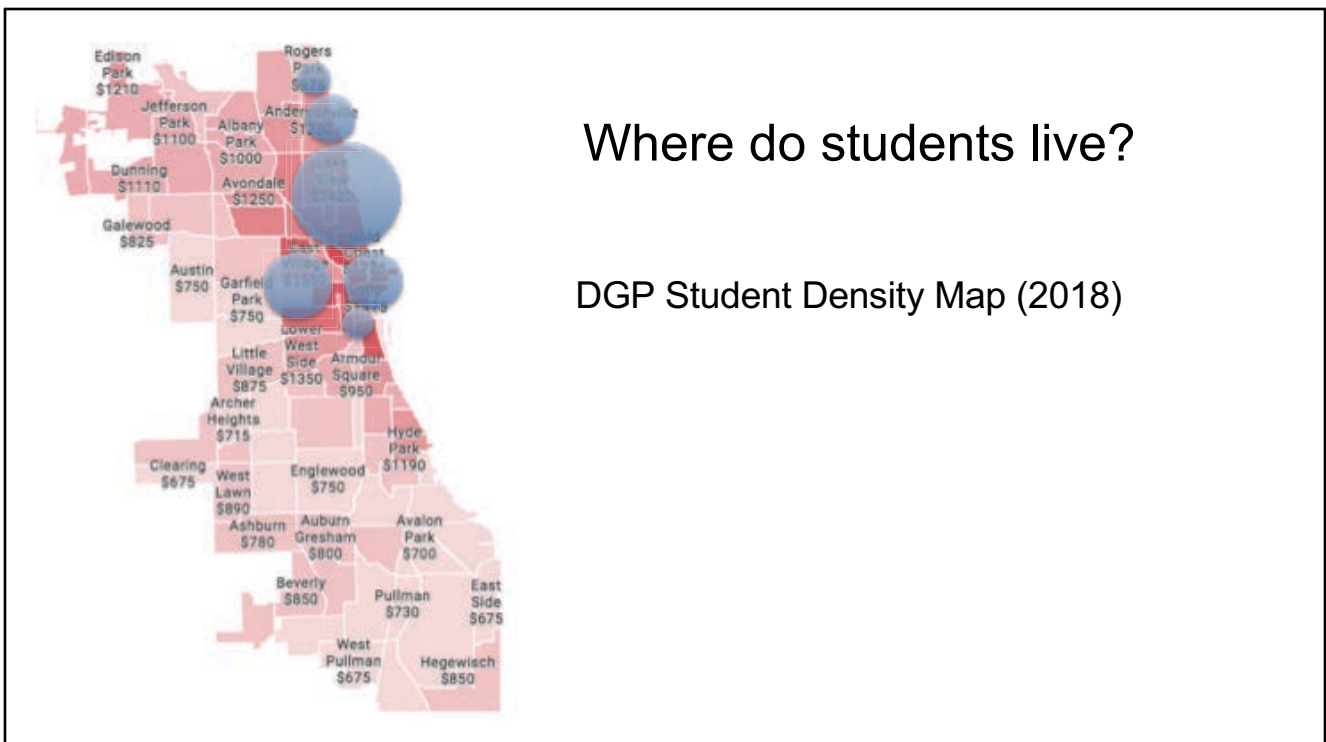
Where do students live?

DGP Student Density Map (2018)

Edison Park $1210

Rogers Park $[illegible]

Jefferson Park $1100

Andersonville $12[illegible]

Albany Park $1000

Dunning $1110

Avondale $1250

Lake View $1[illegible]

Galewood $825

East Village $1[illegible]

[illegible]

Austin $750

Garfield Park $750

Lower West Side $1350

Little Village $875

Armour Square $950

Archer Heights $715

Hyde Park $1190

Clearing $675

West Lawn $890

Englewood $750

Ashburn $780

Auburn Gresham $800

Avalon Park $700

Beverly $850

Pullman $730

East Side $675

West Pullman $675

Hegewisch $850